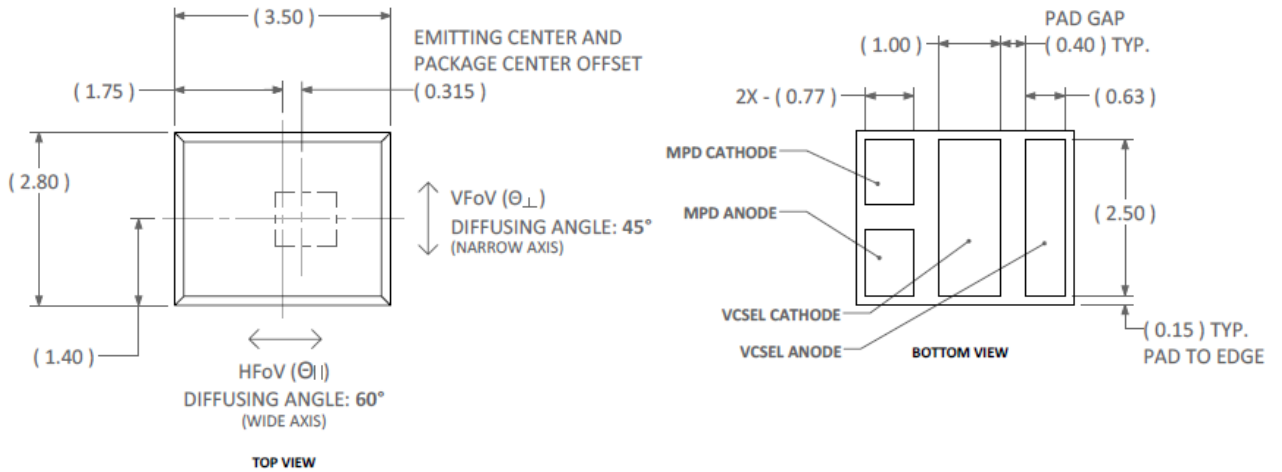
( 3.50 )

EMITTING CENTER AND PACKAGE CENTER OFFSET

( 1.75 )

( 0.315 )

( 2.80 )

VFoV ($\Theta_{\perp}$)

DIFFUSING ANGLE: 45°

(NARROW AXIS)

( 1.40 )

HFoV ($\Theta_{||}$)

DIFFUSING ANGLE: 60°

(WIDE AXIS)

TOP VIEW

PAD GAP

( 1.00 )

( 0.40 ) TYP.

2X - ( 0.77 )

( 0.63 )

MPD CATHODE

MPD ANODE

( 2.50 )

VCSEL CATHODE

VCSEL ANODE

BOTTOM VIEW

( 0.15 ) TYP. PAD TO EDGE